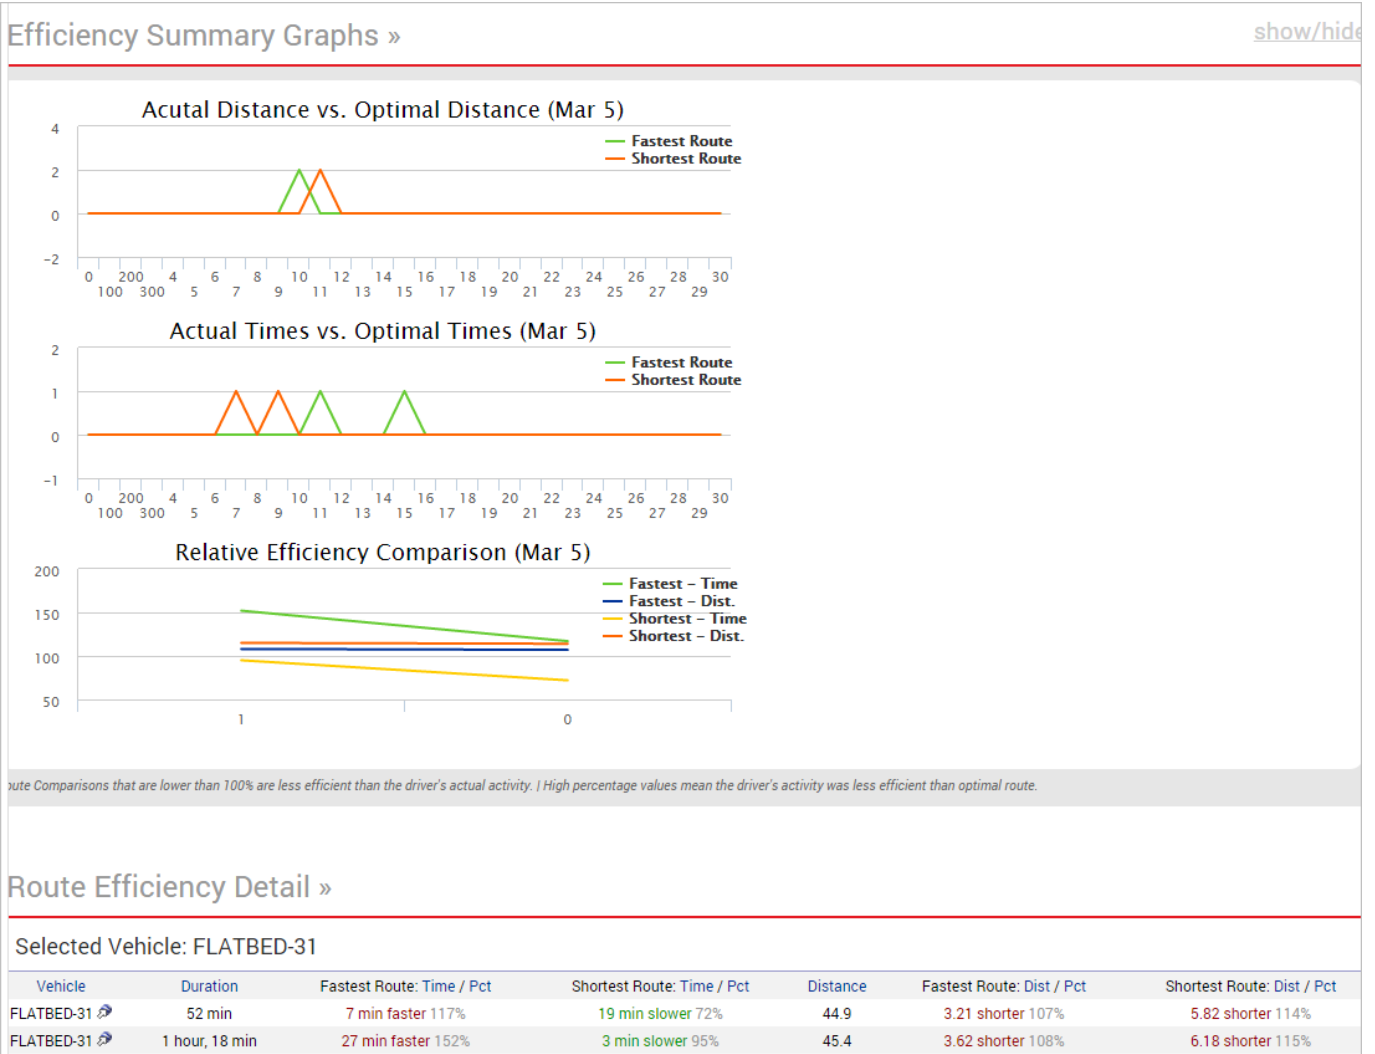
Efficiency Summary Graphs »

show/hide

Acutal Distance vs. Optimal Distance (Mar 5)

4
2
0
−2

Fastest Route
Shortest Route

0 100 200 300 4 5 6 7 8 9 10 11 12 13 14 15 16 17 18 19 20 21 22 23 24 25 26 27 28 29 30

Actual Times vs. Optimal Times (Mar 5)

2
1
0
−1

Fastest Route
Shortest Route

0 100 200 300 4 5 6 7 8 9 10 11 12 13 14 15 16 17 18 19 20 21 22 23 24 25 26 27 28 29 30

Relative Efficiency Comparison (Mar 5)

200
150
100
50

Fastest – Time
Fastest – Dist.
Shortest – Time
Shortest – Dist.

1 0

ute Comparisons that are lower than 100% are less efficient than the driver's actual activity. | High percentage values mean the driver's activity was less efficient than optimal route.

Route Efficiency Detail »

Selected Vehicle: FLATBED-31

| Vehicle | Duration | Fastest Route: Time / Pct | Shortest Route: Time / Pct | Distance | Fastest Route: Dist / Pct | Shortest Route: Dist / Pct |
|---|---|---|---|---|---|---|
| FLATBED-31 | 52 min | 7 min faster 117% | 19 min slower 72% | 44.9 | 3.21 shorter 107% | 5.82 shorter 114% |
| FLATBED-31 | 1 hour, 18 min | 27 min faster 152% | 3 min slower 95% | 45.4 | 3.62 shorter 108% | 6.18 shorter 115% |